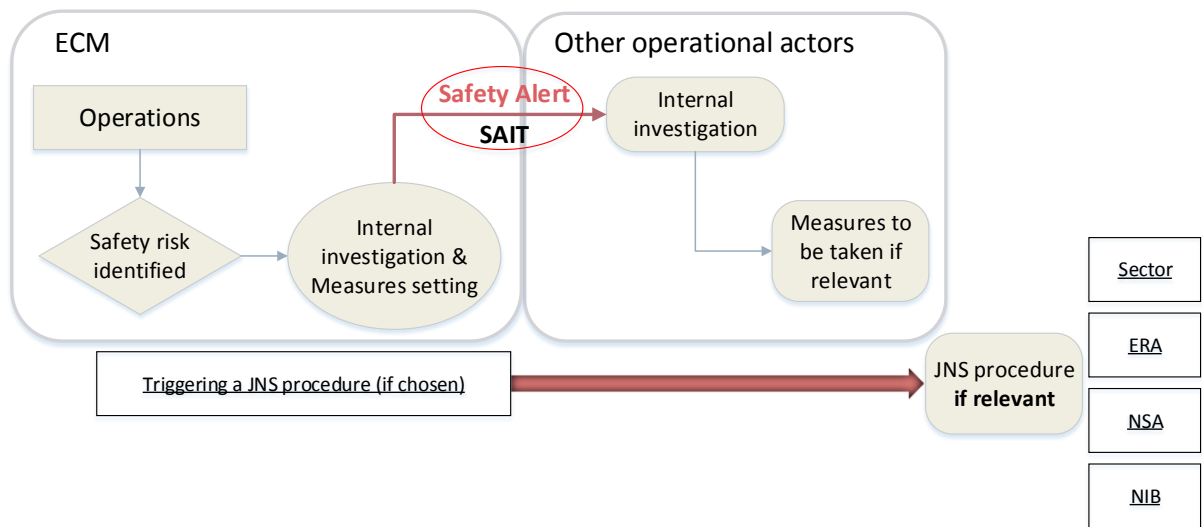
ECM

Operations

Safety risk identified

Internal investigation & Measures setting

Safety Alert

SAIT

Other operational actors

Internal investigation

Measures to be taken if relevant

Triggering a JNS procedure (if chosen)

JNS procedure **if relevant**

Sector

ERA

NSA

NIB